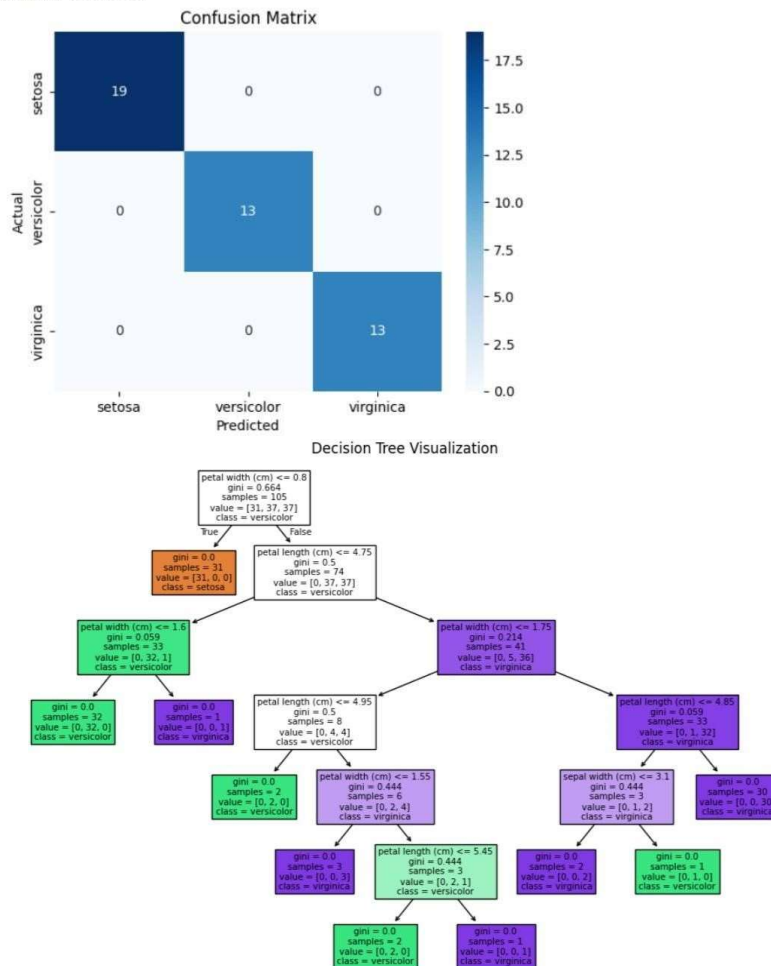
Confusion Matrix

| | setosa | versicolor | virginica |
|---|---|---|---|
| setosa | 19 | 0 | 0 |
| versicolor | 0 | 13 | 0 |
| virginica | 0 | 0 | 13 |

Actual

Predicted

17.5
15.0
12.5
10.0
7.5
5.0
2.5
0.0

Decision Tree Visualization

petal width (cm) <= 0.8
gini = 0.664
samples = 105
value = [31, 37, 37]
class = versicolor

True

False

gini = 0.0
samples = 31
value = [31, 0, 0]
class = setosa

petal length (cm) <= 4.75
gini = 0.5
samples = 74
value = [0, 37, 37]
class = versicolor

petal width (cm) <= 1.6
gini = 0.059
samples = 33
value = [0, 32, 1]
class = versicolor

petal width (cm) <= 1.75
gini = 0.214
samples = 41
value = [0, 5, 36]
class = virginica

gini = 0.0
samples = 32
value = [0, 32, 0]
class = versicolor

gini = 0.0
samples = 1
value = [0, 0, 1]
class = virginica

petal length (cm) <= 4.95
gini = 0.5
samples = 8
value = [0, 4, 4]
class = versicolor

petal length (cm) <= 4.85
gini = 0.059
samples = 33
value = [0, 1, 32]
class = virginica

gini = 0.0
samples = 2
value = [0, 2, 0]
class = versicolor

petal width (cm) <= 1.55
gini = 0.444
samples = 6
value = [0, 2, 4]
class = virginica

sepal width (cm) <= 3.1
gini = 0.444
samples = 3
value = [0, 1, 2]
class = virginica

gini = 0.0
samples = 30
value = [0, 0, 30
class = virginica

gini = 0.0
samples = 3
value = [0, 0, 3]
class = virginica

petal length (cm) <= 5.45
gini = 0.444
samples = 3
value = [0, 2, 1]
class = versicolor

gini = 0.0
samples = 2
value = [0, 0, 2]
class = virginica

gini = 0.0
samples = 1
value = [0, 1, 0]
class = versicolor

gini = 0.0
samples = 2
value = [0, 2, 0]
class = versicolor

gini = 0.0
samples = 1
value = [0, 0, 1]
class = virginica